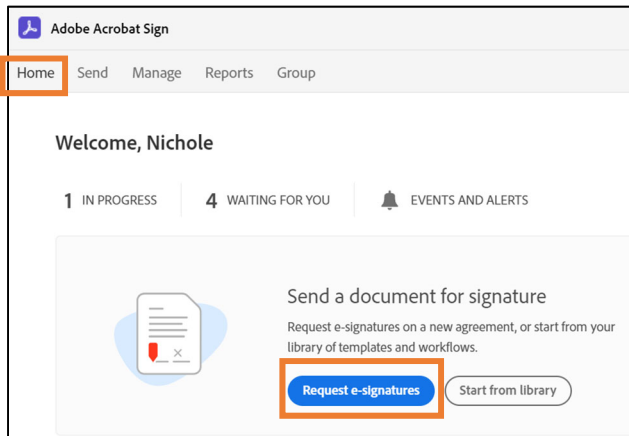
Adobe Acrobat Sign

Home Send Manage Reports Group

Welcome, Nichole

1 IN PROGRESS 4 WAITING FOR YOU EVENTS AND ALERTS

Send a document for signature

Request e-signatures on a new agreement, or start from your library of templates and workflows.

Request e-signatures Start from library